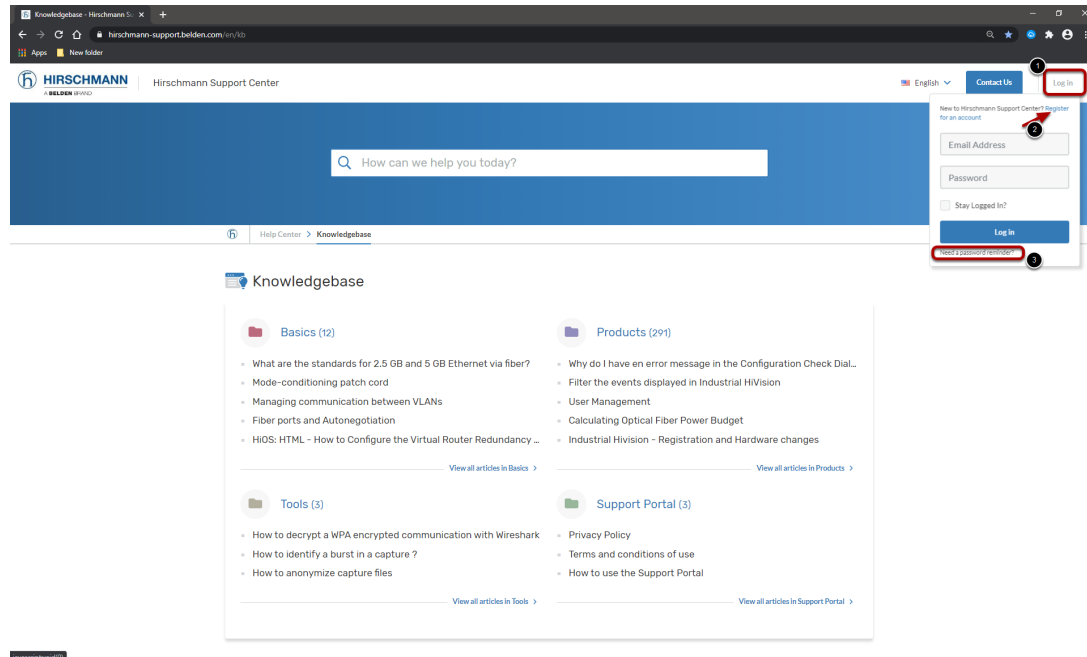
Knowledgebase - Hirschmann Su ×  +

hirschmann-support.belden.com/en/kb

Apps  New folder

HIRSCHMANN
A BELDEN BRAND

Hirschmann Support Center

English  Contact Us  Log in

1

New to Hirschmann Support Center? Register for an account

2

Email Address

Password

Stay Logged In?

Log in

Need a password reminder?

3

How can we help you today?

Help Center > Knowledgebase

Knowledgebase

Basics (12)

What are the standards for 2.5 GB and 5 GB Ethernet via fiber?

Mode-conditioning patch cord

Managing communication between VLANs

Fiber ports and Autonegotiation

HiOS: HTML - How to Configure the Virtual Router Redundancy ...

View all articles in Basics >

Products (291)

Why do I have en error message in the Configuration Check Dial...

Filter the events displayed in Industrial HiVision

User Management

Calculating Optical Fiber Power Budget

Industrial Hivision - Registration and Hardware changes

View all articles in Products >

Tools (3)

How to decrypt a WPA encrypted communication with Wireshark

How to identify a burst in a capture ?

How to anonymize capture files

View all articles in Tools >

Support Portal (3)

Privacy Policy

Terms and conditions of use

How to use the Support Portal

View all articles in Support Portal >

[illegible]